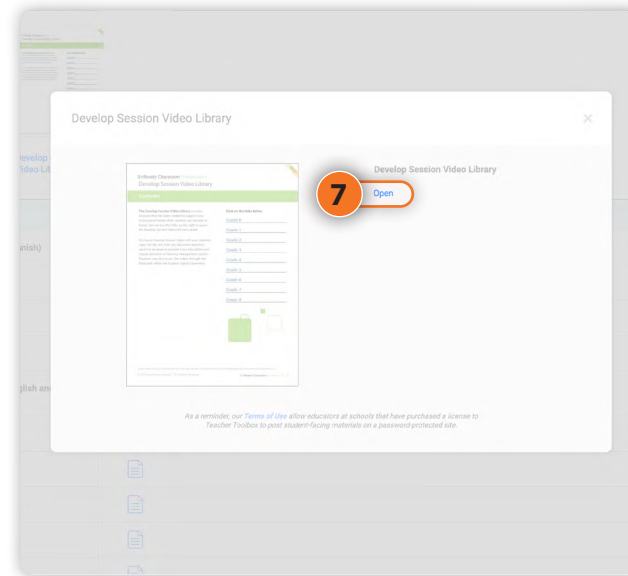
Develop Session Video Library

×

Develop Video Lib

anish)

glish and

i-Ready Classroom
Develop Session Video Library

Click on the links below.
Grade K
Grade 1
Grade 2
Grade 3
Grade 4
Grade 5
Grade 6
Grade 7
Grade 8

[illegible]

Develop Session Video Library

7

Open

As a reminder, our Terms of Use allow educators at schools that have purchased a license to Teacher Toolbox to post student-facing materials on a password-protected site.